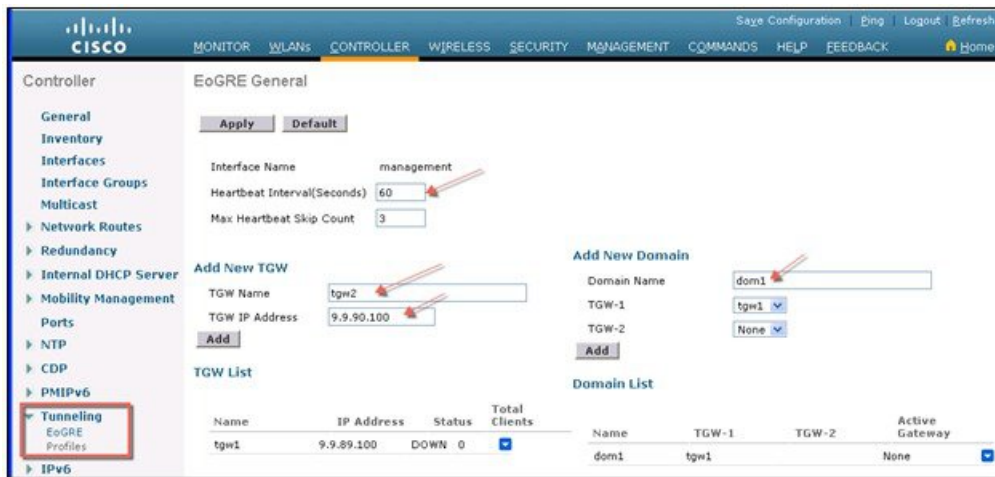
cisco

Save Configuration Ping Logout Refresh

MONITOR WLANs CONTROLLER WIRELESS SECURITY MANAGEMENT COMMANDS HELP FEEDBACK Home

Controller

General
Inventory
Interfaces
Interface Groups
Multicast
Network Routes
Redundancy
Internal DHCP Server
Mobility Management
Ports
NTP
CDP
PMIPv6
Tunneling
EoGRE
Profiles
IPv6

EoGRE General

Apply Default

Interface Name management
Heartbeat Interval(Seconds) 60
Max Heartbeat Skip Count 3

Add New TGW

TGW Name tgw2
TGW IP Address 9.9.90.100
Add

TGW List

| Name | IP Address | Status | Total Clients |
|---|---|---|---|
| tgw1 | 9.9.89.100 | DOWN | 0 |

Add New Domain

Domain Name dom1
TGW-1 tgw1
TGW-2 None
Add

Domain List

| Name | TGW-1 | TGW-2 | Active Gateway |
|---|---|---|---|
| dom1 | tgw1 | | None |